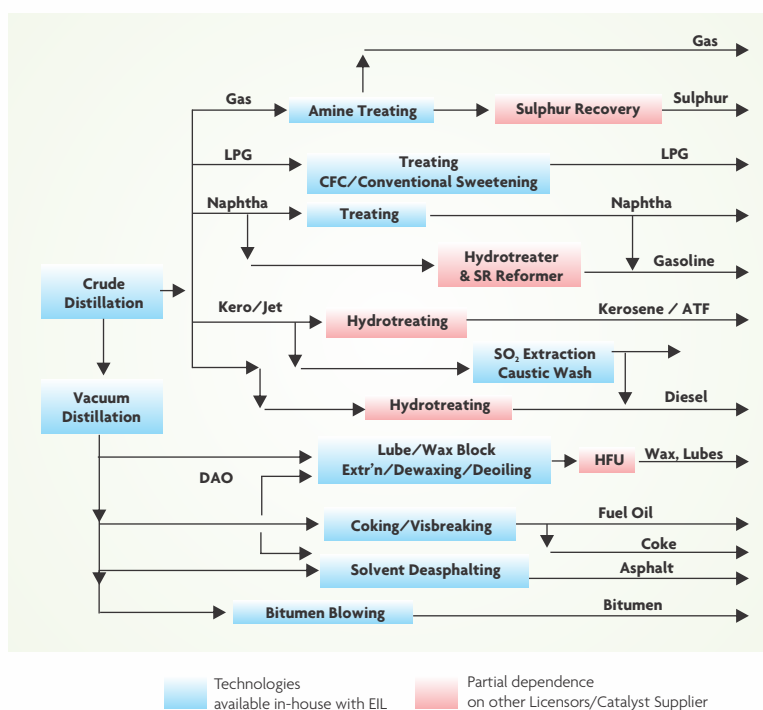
Gas

Gas

Amine Treating

Sulphur Recovery

Sulphur

LPG

Treating
CFC/Conventional Sweetening

LPG

Naphtha

Treating

Naphtha

Hydrotreater
& SR Reformer

Gasoline

Crude
Distillation

Kero/Jet

Hydrotreating

Kerosene / ATF

$SO_2$ Extraction
Caustic Wash

Vacuum
Distillation

Hydrotreating

Diesel

Lube/Wax Block
Extr'n/Dewaxing/Deoiling

HFU

Wax, Lubes

DAO

Coking/Visbreaking

Fuel Oil

Coke

Solvent Deasphalting

Asphalt

Bitumen Blowing

Bitumen

Technologies
available in-house with EIL

Partial dependence
on other Licensors/Catalyst Supplier